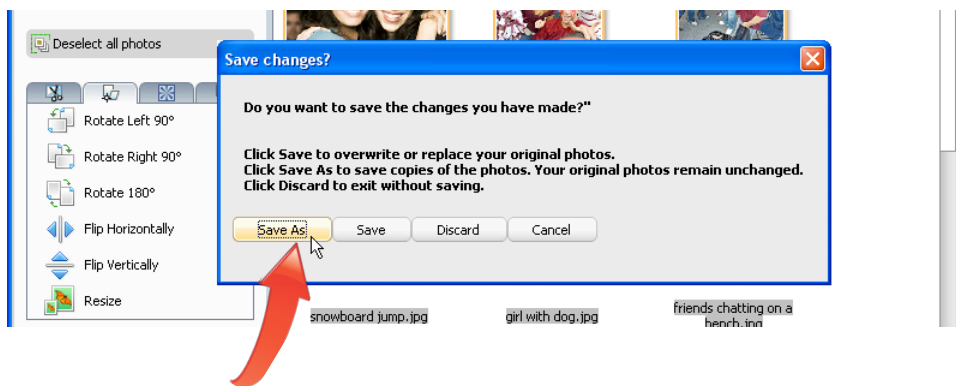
Deselect all photos

Rotate Left 90°

Rotate Right 90°

Rotate 180°

Flip Horizontally

Flip Vertically

Resize

Save changes?

Do you want to save the changes you have made?"

Click Save to overwrite or replace your original photos.
Click Save As to save copies of the photos. Your original photos remain unchanged.
Click Discard to exit without saving.

Save As | Save | Discard | Cancel

snowboard jump.jpg

girl with dog.jpg

friends chatting on a bench.jpg